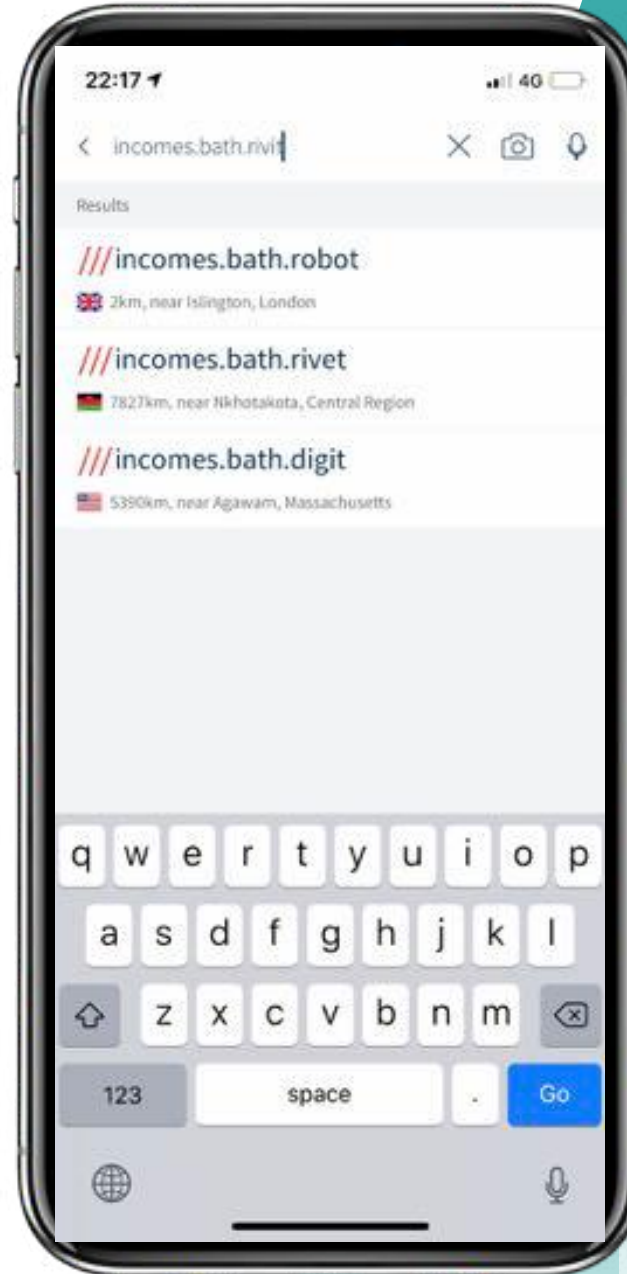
22:17

4G

incomes.bath.rivit

Results

///incomes.bath.robot

2km, near Islington, London

///incomes.bath.rivet

7827km, near Nkhotakota, Central Region

///incomes.bath.digit

5390km, near Agawam, Massachusetts

q w e r t y u i o p

a s d f g h j k l

z x c v b n m

123

space

.

Go